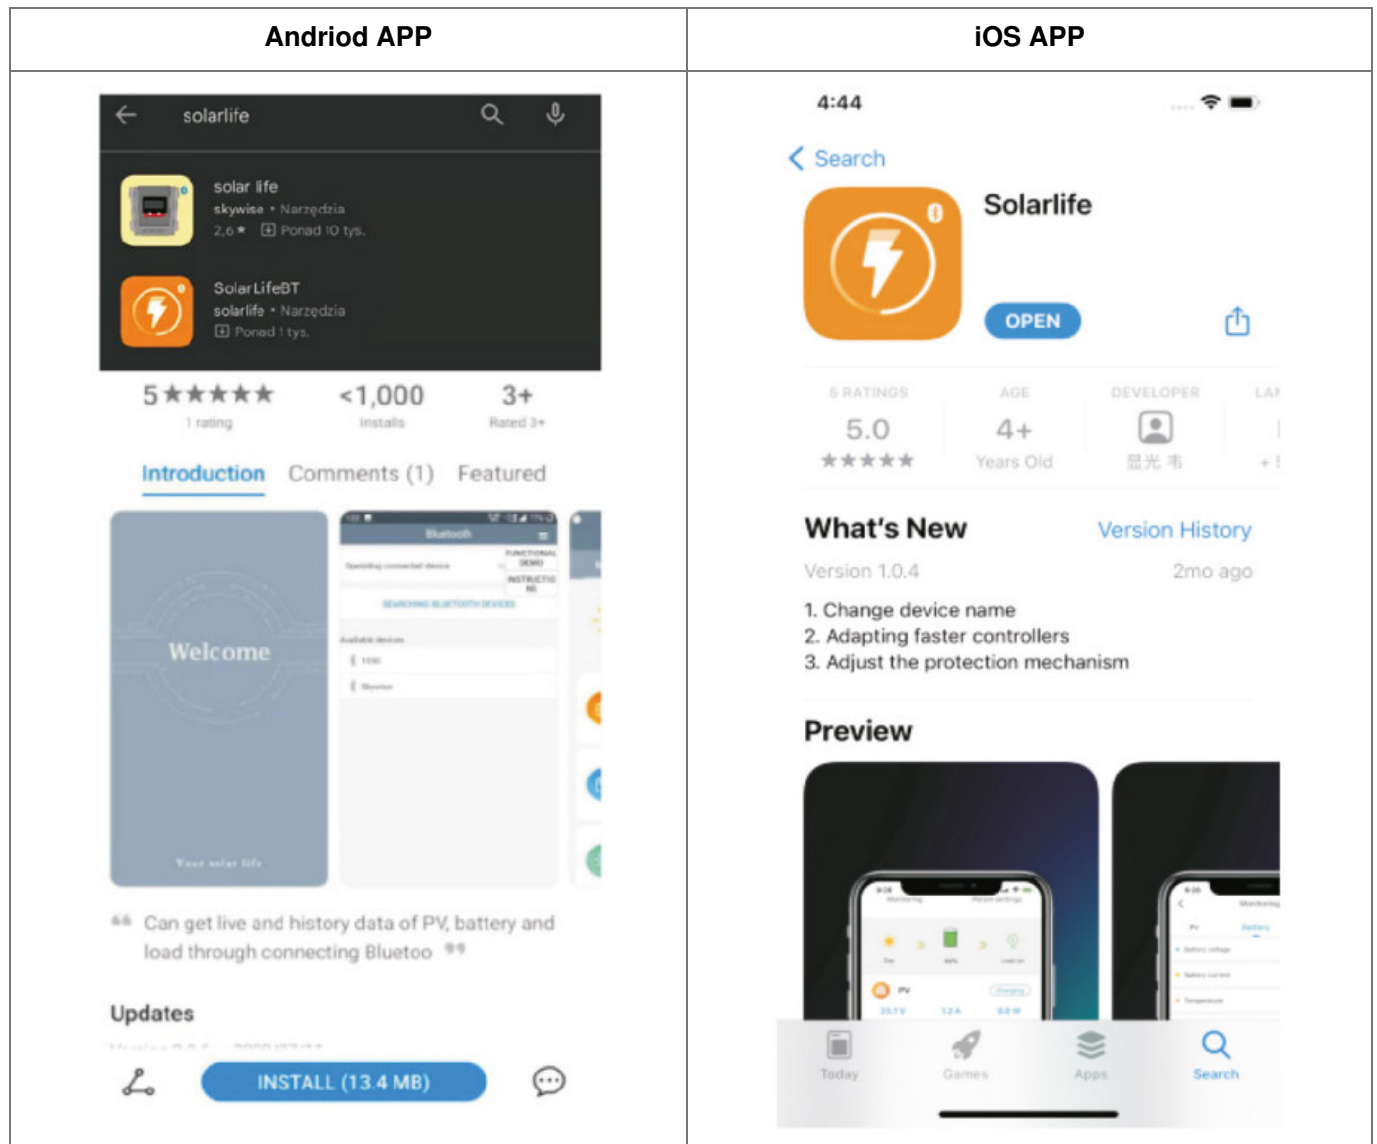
| Andriod APP | iOS APP |
|---|---|
| solarlife<br>solar life<br>skywise • Narzędzia<br>2,6 ★ Ponad 10 tys.<br>SolarLifeBT<br>solarlife • Narzędzia<br>Ponad 1 tys.<br>5 ★★★★★ 1 rating<br><1,000 Installs<br>3+ Rated 3+<br>Introduction Comments (1) Featured<br>Welcome<br>Your solar life<br>Bluetooth<br>SEARCHING BLUETOOTH DEVICES<br>Available devices<br>Can get live and history data of PV, battery and load through connecting Bluetoo<br>Updates<br>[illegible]<br>INSTALL (13.4 MB) | 4:44<br>Search<br>Solarlife<br>OPEN<br>5 RATINGS 5.0 ★★★★★<br>AGE 4+ Years Old<br>DEVELOPER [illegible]<br>LA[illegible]<br>What's New Version History<br>Version 1.0.4 2mo ago<br>1. Change device name<br>2. Adapting faster controllers<br>3. Adjust the protection mechanism<br>Preview<br>Today Games Apps Search |